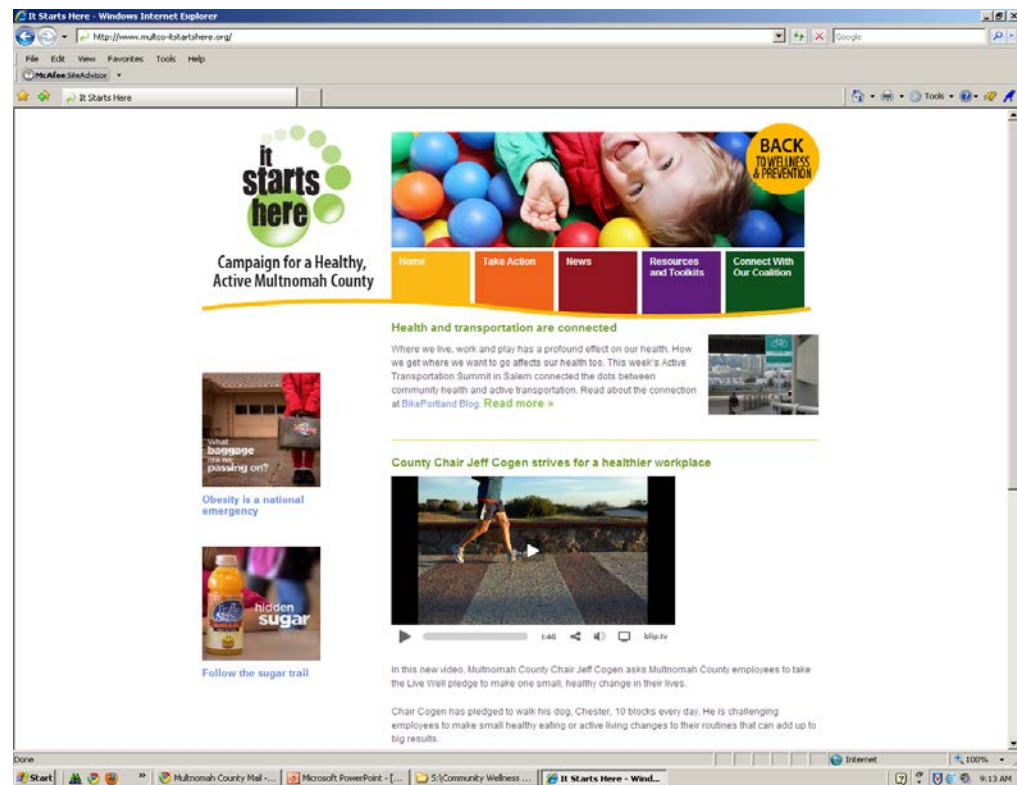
It Starts Here - Windows Internet Explorer

http://www.multco-itstartshere.org/

Google

File Edit View Favorites Tools Help

McAfee SiteAdvisor

It Starts Here

Tools

it starts here

Campaign for a Healthy, Active Multnomah County

BACK TO WELLNESS & PREVENTION

Home | Take Action | News | Resources and Toolkits | Connect With Our Coalition

Health and transportation are connected

Where we live, work and play has a profound effect on our health. How we get where we want to go affects our health too. This week's Active Transportation Summit in Salem connected the dots between community health and active transportation. Read about the connection at BikePortland Blog. Read more »

What baggage are we passing on?

Obesity is a national emergency

County Chair Jeff Cogen strives for a healthier workplace

1:46 blip.tv

hidden sugar

Follow the sugar trail

In this new video, Multnomah County Chair Jeff Cogen asks Multnomah County employees to take the Live Well pledge to make one small, healthy change in their lives.

Chair Cogen has pledged to walk his dog, Chester, 10 blocks every day. He is challenging employees to make small healthy eating or active living changes to their routines that can add up to big results.

Done

Internet

100%

Start | Multnomah County Mail -... | Microsoft PowerPoint - [... | S:\Community Wellness ... | It Starts Here - Wind...

9:13 AM